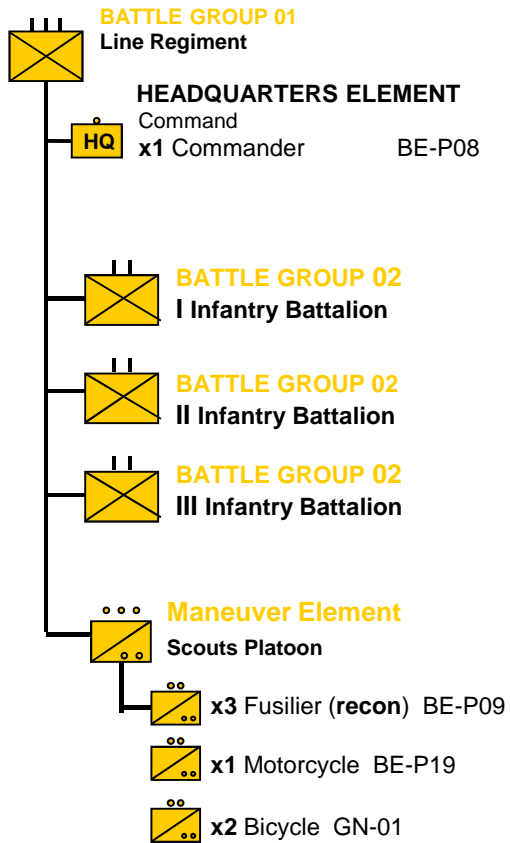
BATTLE GROUP 01
Line Regiment

HEADQUARTERS ELEMENT
HQ
Command
x1 Commander BE-P08

BATTLE GROUP 02
I Infantry Battalion

BATTLE GROUP 02
II Infantry Battalion

BATTLE GROUP 02
III Infantry Battalion

Maneuver Element
Scouts Platoon

x3 Fusilier (recon) BE-P09

x1 Motorcycle BE-P19

x2 Bicycle GN-01